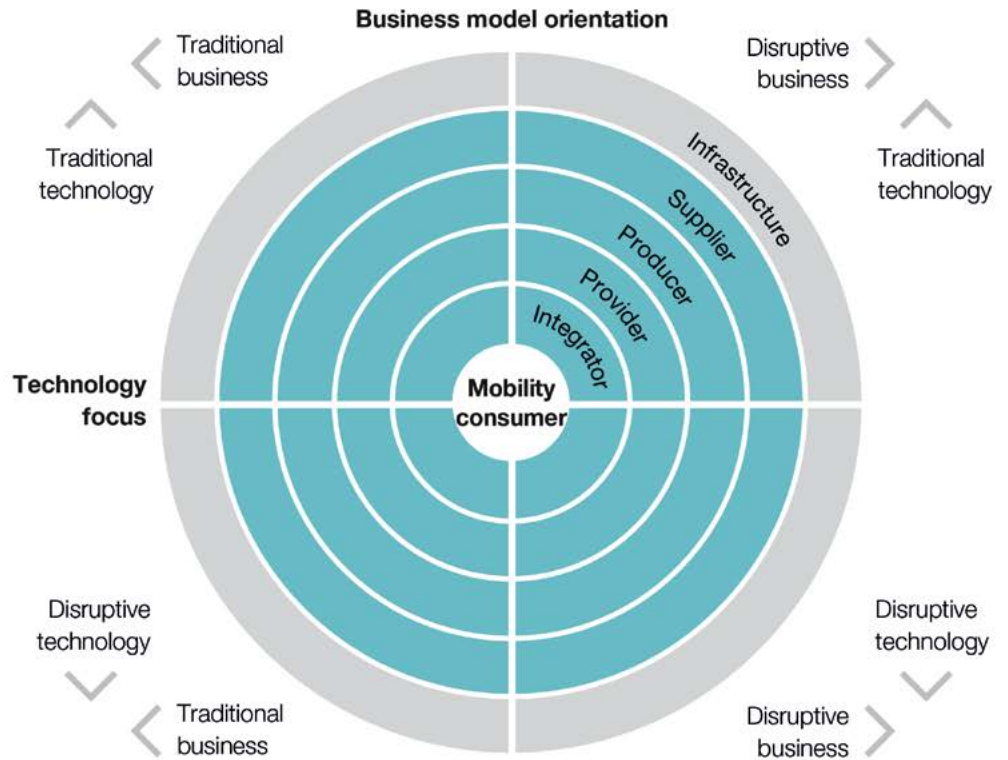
Business model orientation

Traditional business

Disruptive business

Traditional technology

Traditional technology

Infrastructure

Supplier

Producer

Provider

Integrator

Technology focus

Mobility consumer

Disruptive technology

Disruptive technology

Traditional business

Disruptive business